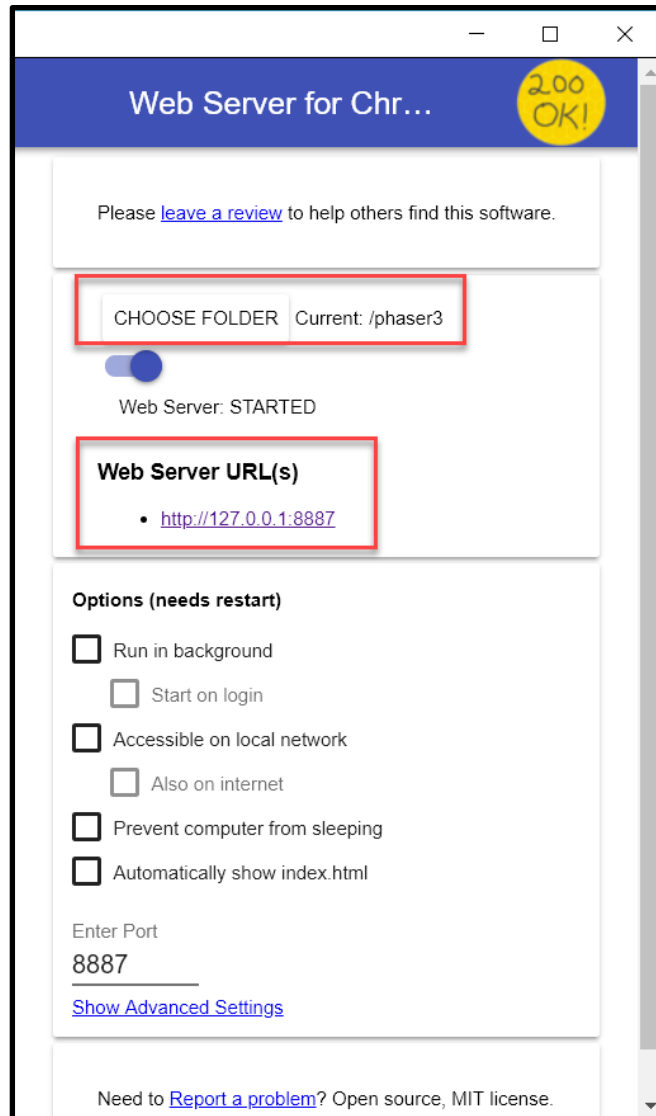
Web Server for Chr...

200 OK!

Please leave a review to help others find this software.

CHOOSE FOLDER Current: /phaser3

Web Server: STARTED

Web Server URL(s)

- http://127.0.0.1:8887

Options (needs restart)

Run in background

Start on login

Accessible on local network

Also on internet

Prevent computer from sleeping

Automatically show index.html

Enter Port
8887

Show Advanced Settings

Need to Report a problem? Open source, MIT license.